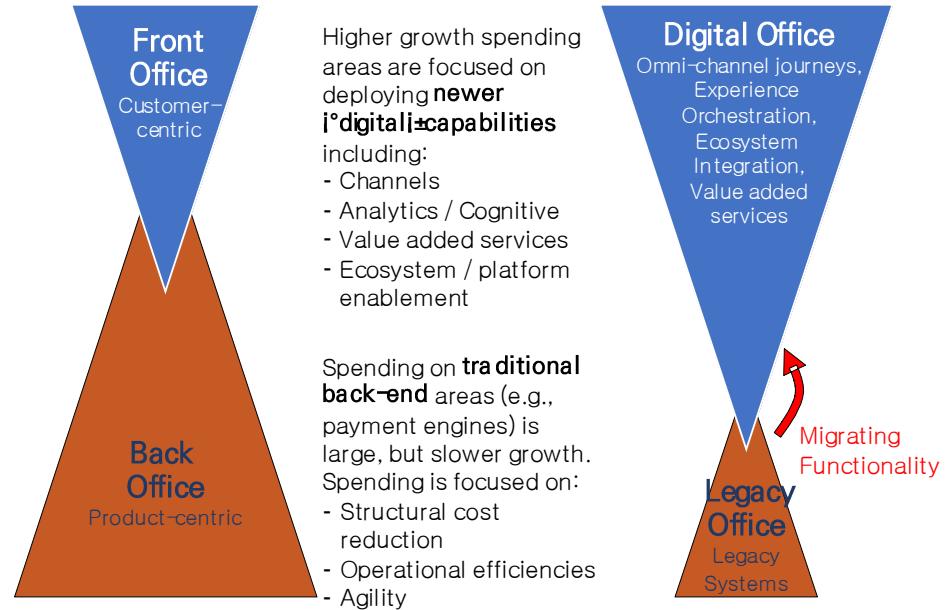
Front Office
Customer-centric

Higher growth spending areas are focused on deploying newer i°digitali±capabilities including:
- Channels
- Analytics / Cognitive
- Value added services
- Ecosystem / platform enablement

Spending on traditional back-end areas (e.g., payment engines) is large, but slower growth. Spending is focused on:
- Structural cost reduction
- Operational efficiencies
- Agility

Back Office
Product-centric

Digital Office
Omni-channel journeys, Experience Orchestration, Ecosystem Integration, Value added services

Migrating Functionality

Legacy Office
Legacy Systems